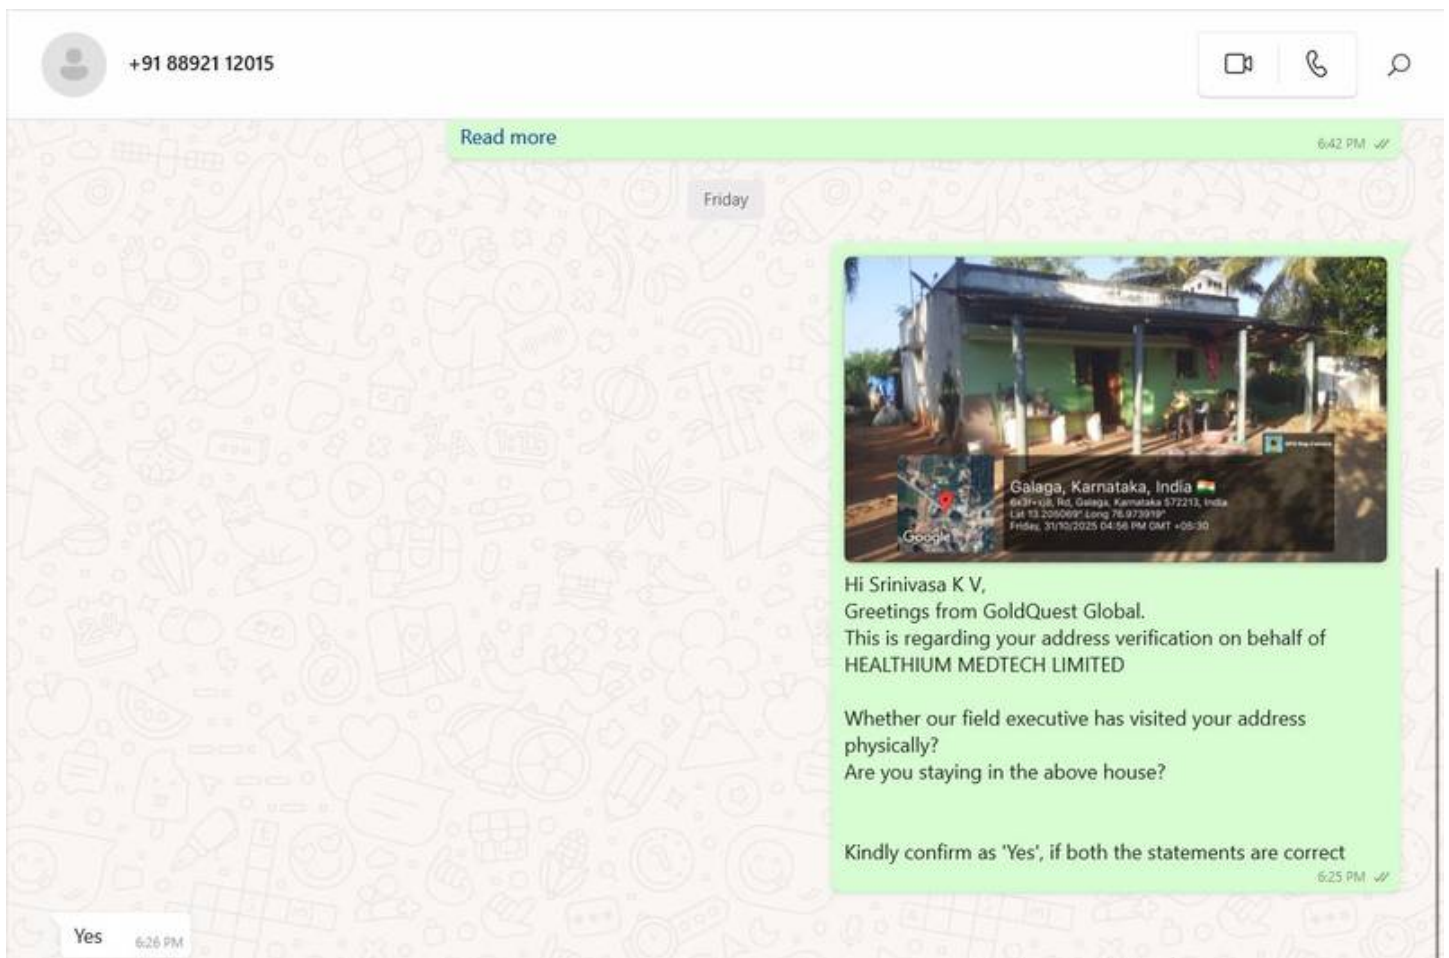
+91 88921 12015

Read more
6:42 PM

Friday

Galaga, Karnataka, India
6x3f+xj8, Rd, Galaga, Karnataka 572213, India
Lat 13.205069° Long 76.973919°
Friday, 31/10/2025 04:56 PM GMT +05:30
Google

Hi Srinivasa K V,
Greetings from GoldQuest Global.
This is regarding your address verification on behalf of HEALTHIUM MEDTECH LIMITED

Whether our field executive has visited your address physically?
Are you staying in the above house?

Kindly confirm as 'Yes', if both the statements are correct
6:25 PM

Yes 6:26 PM